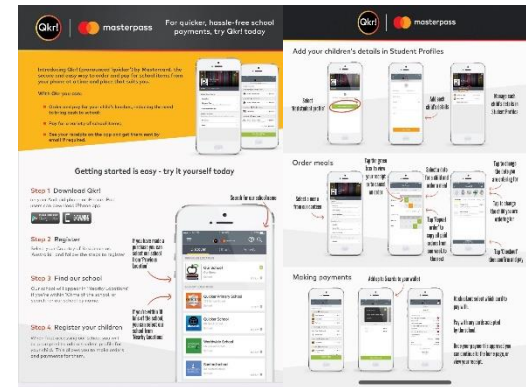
Qkr! | masterpass

For quicker, hassle-free school payments, try Qkr! today

Introducing Qkr! (pronounced 'quicker') by Mastercard, the secure and easy way to order and pay for school items from your phone or tablet and place that suits you.

With Qkr! you can:

Order and pay for your child's lunches, meaning the need to bring cash to school.

Pay for a variety of school items.

See your receipts on the app and get them sent by email if required.

Getting started is easy - try it yourself today

Step 1 Download Qkr!

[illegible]

App Store | Google Play

Step 2 Register

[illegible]

Step 3 Find our school

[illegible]

Step 4 Register your children

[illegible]

Search for our school here

If you have built a profile or you can select our school from Previous Locations

If you do not find our school, you can search for our school from Nearby Locations

Qkr! | masterpass

Add your children's details in Student Profiles

Select 'student profiles'

Add each child's details

Manage each child's details in Student Profiles

Order meals

Select a menu from 'menus' options

Tap the green item to move to your basket

Select a date from the 'order' at the bottom

Tap 'repeat order' to copy all order items from your order

Tap the to change the order for a different day

Tap 'student' then continue 'pay'

Making payments

Add up to 3 cards to your wallet

Make payments with a card to pay at it

Pay at the app and complete the payment

Use your payment to approve your order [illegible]